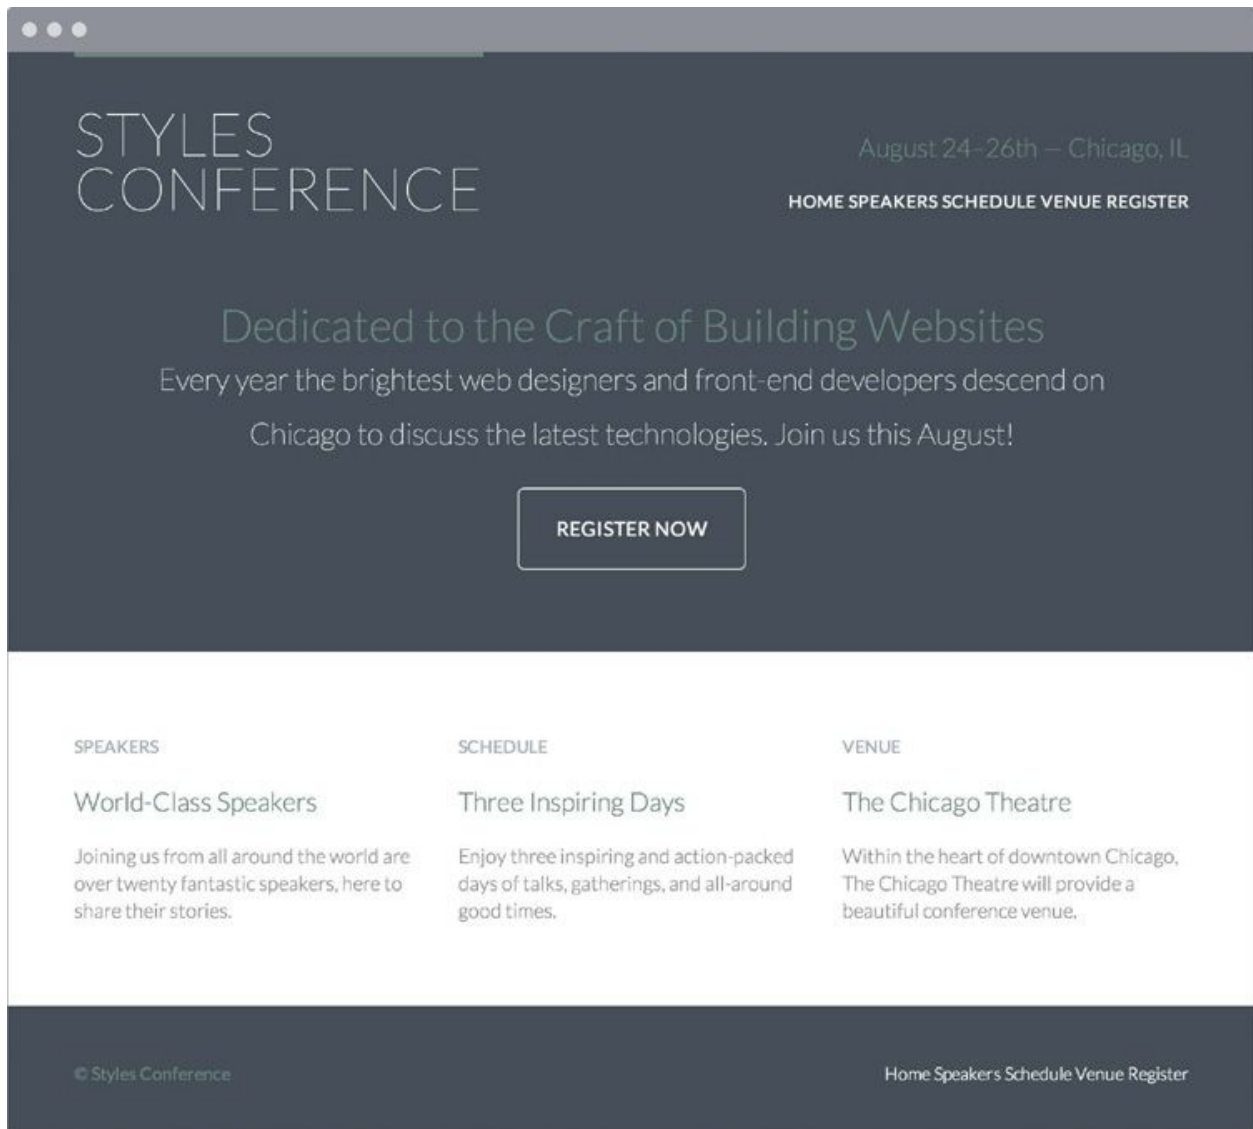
STYLES CONFERENCE

August 24–26th — Chicago, IL

HOME SPEAKERS SCHEDULE VENUE REGISTER

Dedicated to the Craft of Building Websites

Every year the brightest web designers and front-end developers descend on Chicago to discuss the latest technologies. Join us this August!

REGISTER NOW

SPEAKERS

World-Class Speakers

Joining us from all around the world are over twenty fantastic speakers, here to share their stories.

SCHEDULE

Three Inspiring Days

Enjoy three inspiring and action-packed days of talks, gatherings, and all-around good times.

VENUE

The Chicago Theatre

Within the heart of downtown Chicago, The Chicago Theatre will provide a beautiful conference venue.

© Styles Conference

Home Speakers Schedule Venue Register